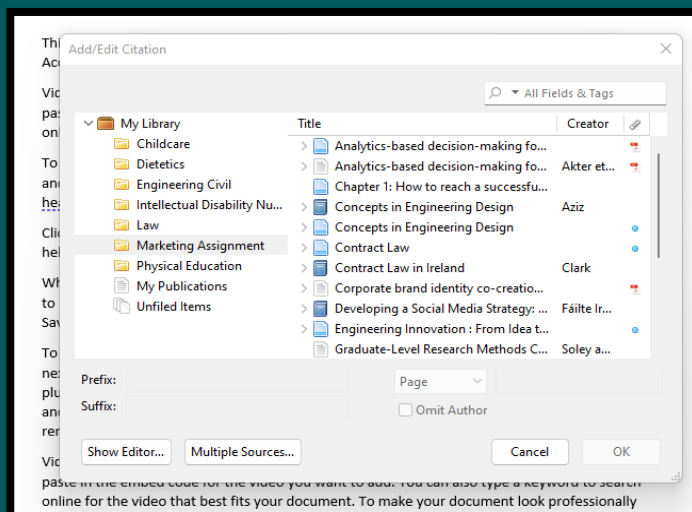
Add/Edit Citation

All Fields & Tags

My Library
Childcare
Dietetics
Engineering Civil
Intellectual Disability Nu...
Law
Marketing Assignment
Physical Education
My Publications
Unfiled Items

| Title | Creator |
|---|---|
| Analytics-based decision-making fo... | |
| Analytics-based decision-making fo... | Akter et... |
| Chapter 1: How to reach a successfu... | |
| Concepts in Engineering Design | Aziz |
| Concepts in Engineering Design | |
| Contract Law | |
| Contract Law in Ireland | Clark |
| Corporate brand identity co-creatio... | |
| Developing a Social Media Strategy: ... | Fáilte Ir... |
| Engineering Innovation : From Idea t... | |
| Graduate-Level Research Methods C... | Soley a... |

Prefix:
Suffix:
Page
Omit Author

Show Editor...
Multiple Sources...
Cancel
OK

Thi
Ac
Vid
pas
onl
To
and
hea
Cli
hel
Wh
to
Sav
To
nex
plu
and
ren
Vid
paste in the embed code for the video you want to add. You can also type a keyword to search online for the video that best fits your document. To make your document look professionally